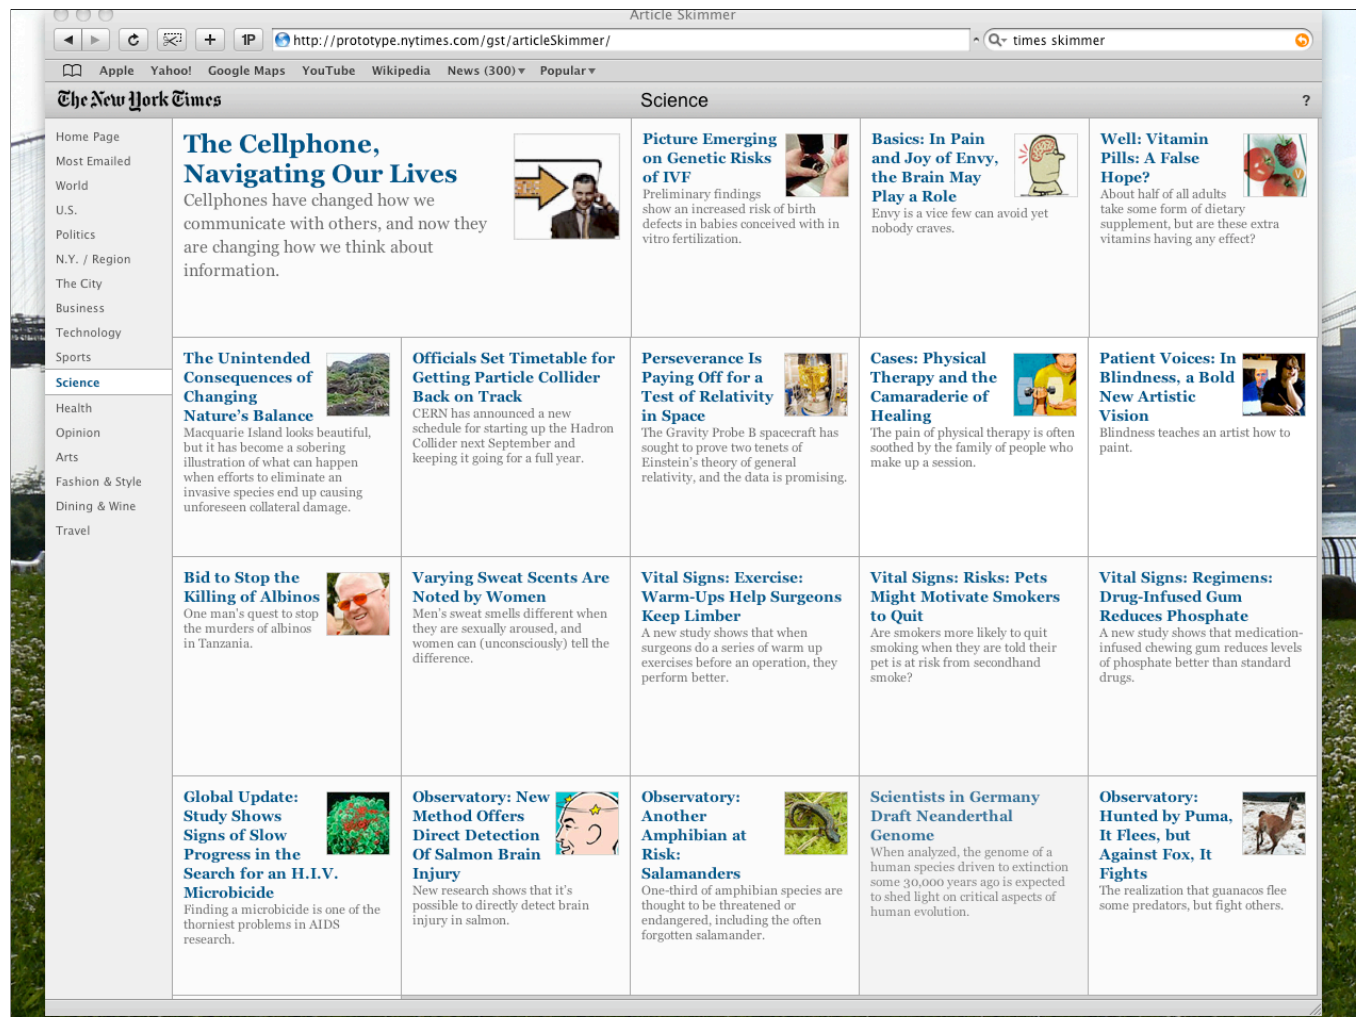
Article Skimmer

http://prototype.nytimes.com/gst/articleSkimmer/

times skimmer

Apple Yahoo! Google Maps YouTube Wikipedia News (300) Popular

The New York Times

Science

?

Home Page
Most Emailed
World
U.S.
Politics
N.Y. / Region
The City
Business
Technology
Sports
Science
Health
Opinion
Arts
Fashion & Style
Dining & Wine
Travel

The Cellphone, Navigating Our Lives
Cellphones have changed how we communicate with others, and now they are changing how we think about information.

Picture Emerging on Genetic Risks of IVF
Preliminary findings show an increased risk of birth defects in babies conceived with in vitro fertilization.

Basics: In Pain and Joy of Envy, the Brain May Play a Role
Envy is a vice few can avoid yet nobody craves.

Well: Vitamin Pills: A False Hope?
About half of all adults take some form of dietary supplement, but are these extra vitamins having any effect?

The Unintended Consequences of Changing Nature's Balance
Macquarie Island looks beautiful, but it has become a sobering illustration of what can happen when efforts to eliminate an invasive species end up causing unforeseen collateral damage.

Officials Set Timetable for Getting Particle Collider Back on Track
CERN has announced a new schedule for starting up the Hadron Collider next September and keeping it going for a full year.

Perseverance Is Paying Off for a Test of Relativity in Space
The Gravity Probe B spacecraft has sought to prove two tenets of Einstein's theory of general relativity, and the data is promising.

Cases: Physical Therapy and the Camaraderie of Healing
The pain of physical therapy is often soothed by the family of people who make up a session.

Patient Voices: In Blindness, a Bold New Artistic Vision
Blindness teaches an artist how to paint.

Bid to Stop the Killing of Albinos
One man's quest to stop the murders of albinos in Tanzania.

Varying Sweat Scents Are Noted by Women
Men's sweat smells different when they are sexually aroused, and women can (unconsciously) tell the difference.

Vital Signs: Exercise: Warm-Ups Help Surgeons Keep Limber
A new study shows that when surgeons do a series of warm up exercises before an operation, they perform better.

Vital Signs: Risks: Pets Might Motivate Smokers to Quit
Are smokers more likely to quit smoking when they are told their pet is at risk from secondhand smoke?

Vital Signs: Regimens: Drug-Infused Gum Reduces Phosphate
A new study shows that medication-infused chewing gum reduces levels of phosphate better than standard drugs.

Global Update: Study Shows Signs of Slow Progress in the Search for an H.I.V. Microbicide
Finding a microbicide is one of the thorniest problems in AIDS research.

Observatory: New Method Offers Direct Detection Of Salmon Brain Injury
New research shows that it's possible to directly detect brain injury in salmon.

Observatory: Another Amphibian at Risk: Salamanders
One-third of amphibian species are thought to be threatened or endangered, including the often forgotten salamander.

Scientists in Germany Draft Neanderthal Genome
When analyzed, the genome of a human species driven to extinction some 30,000 years ago is expected to shed light on critical aspects of human evolution.

Observatory: Hunted by Puma, It Flees, but Against Fox, It Fights
The realization that guanacos flee some predators, but fight others.